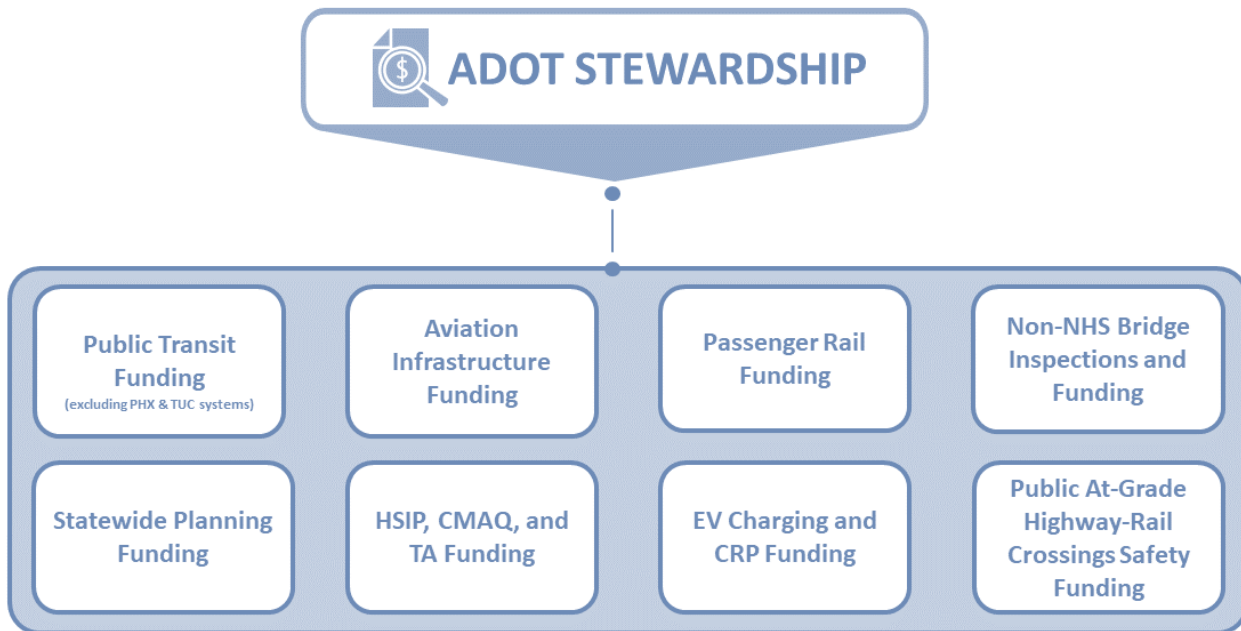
ADOT STEWARDSHIP

Public Transit Funding
(excluding PHX & TUC systems)

Aviation Infrastructure Funding

Passenger Rail Funding

Non-NHS Bridge Inspections and Funding

Statewide Planning Funding

HSIP, CMAQ, and TA Funding

EV Charging and CRP Funding

Public At-Grade Highway-Rail Crossings Safety Funding